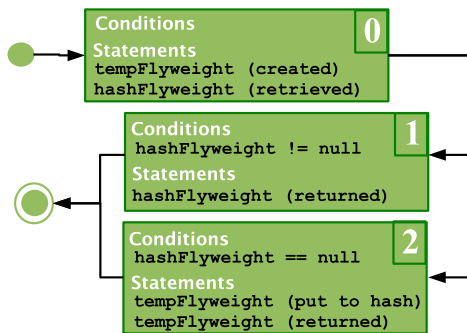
Conditions
0
Statements
tempFlyweight (created)
hashFlyweight (retrieved)

Conditions
1
hashFlyweight != null
Statements
hashFlyweight (returned)

Conditions
2
hashFlyweight == null
Statements
tempFlyweight (put to hash)
tempFlyweight (returned)